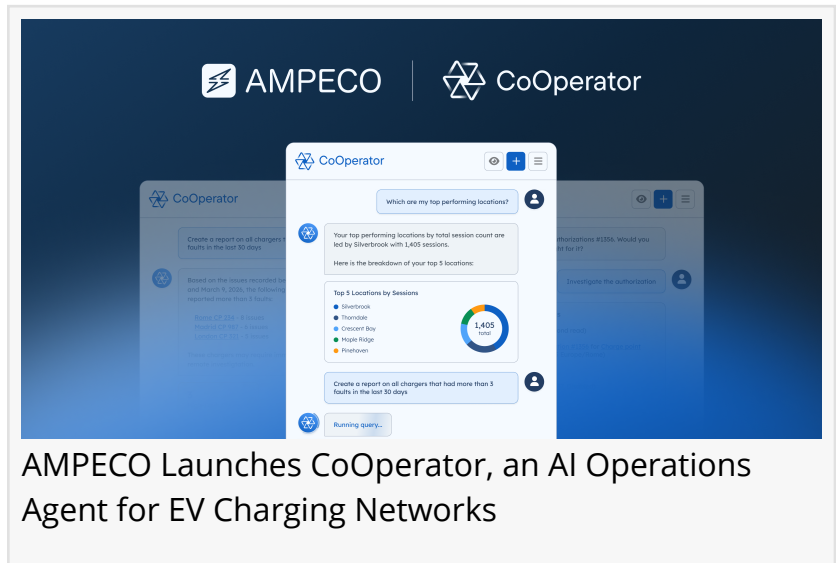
AMPECO | CoOperator

CoOperator

Which are my top performing locations?

Your top performing locations by total session count are led by Silverbrook with 1,405 sessions.

Here is the breakdown of your top 5 locations:

Top 5 Locations by Sessions

Silverbrook
Thorndale
Crescent Bay
Maple Ridge
Pinehaven

1,405 total

Create a report on all chargers that had more than 3 faults in the last 30 days

Running query...

CoOperator

Create a report on all chargers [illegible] faults in the last 30 days

Based on the issues recorded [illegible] and March 9, 2026, the following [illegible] reported more than 3 faults.

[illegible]

authorizations #1356. Would you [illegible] for it?

Investigate the authorization

AMPECO Launches CoOperator, an AI Operations Agent for EV Charging Networks